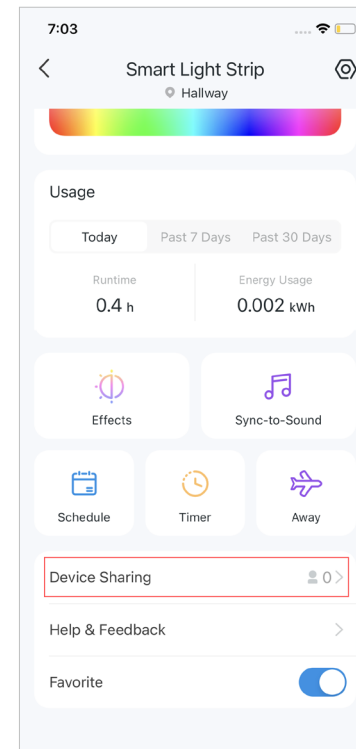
7:03

Smart Light Strip
Hallway

Usage

Today | Past 7 Days | Past 30 Days

Runtime
0.4 h

Energy Usage
0.002 kWh

Effects

Sync-to-Sound

Schedule

Timer

Away

Device Sharing 0

Help & Feedback

Favorite